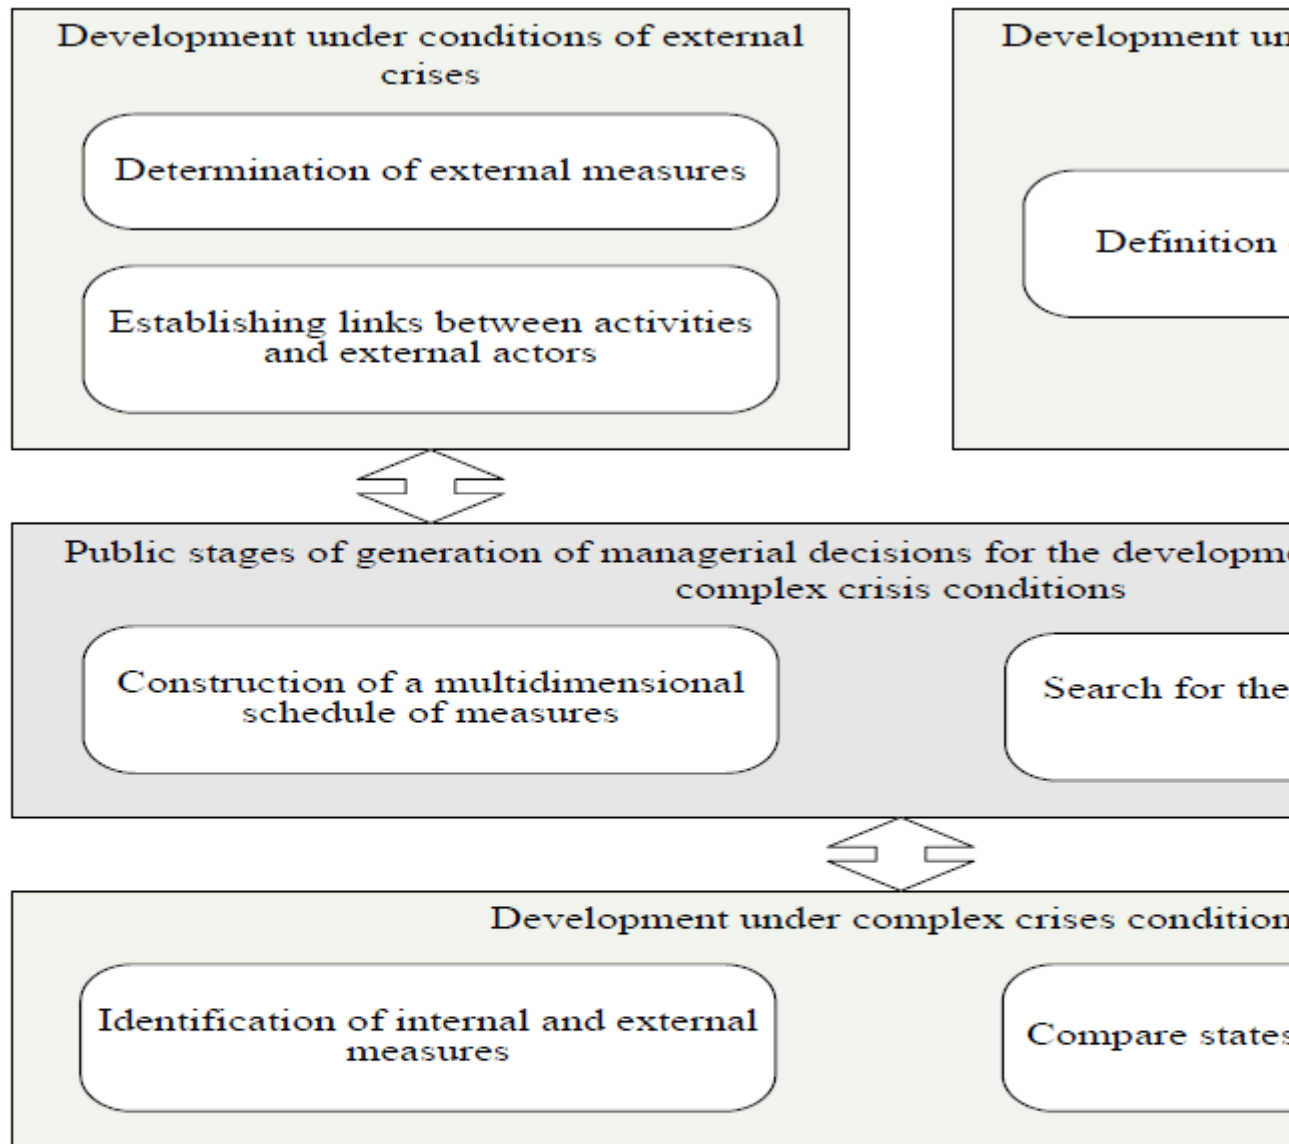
Development under conditions of external crises

Determination of external measures

Establishing links between activities and external actors

Development un

Definition

Public stages of generation of managerial decisions for the developm complex crisis conditions

Construction of a multidimensional schedule of measures

Search for the

Development under complex crises condition

Identification of internal and external measures

Compare states